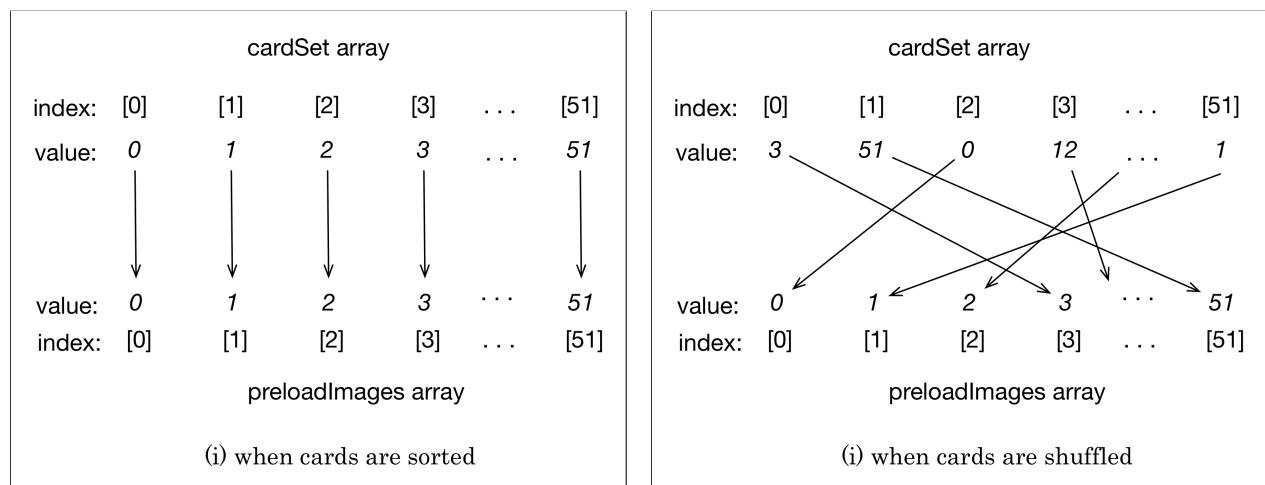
cardSet array

index: [0] [1] [2] [3] . . . [51]

value: 0 1 2 3 . . . 51

value: 0 1 2 3 . . . 51

index: [0] [1] [2] [3] . . . [51]

preloadImages array

(i) when cards are sorted

cardSet array

index: [0] [1] [2] [3] . . . [51]

value: 3 51 0 12 . . . 1

value: 0 1 2 3 . . . 51

index: [0] [1] [2] [3] . . . [51]

preloadImages array

(i) when cards are shuffled